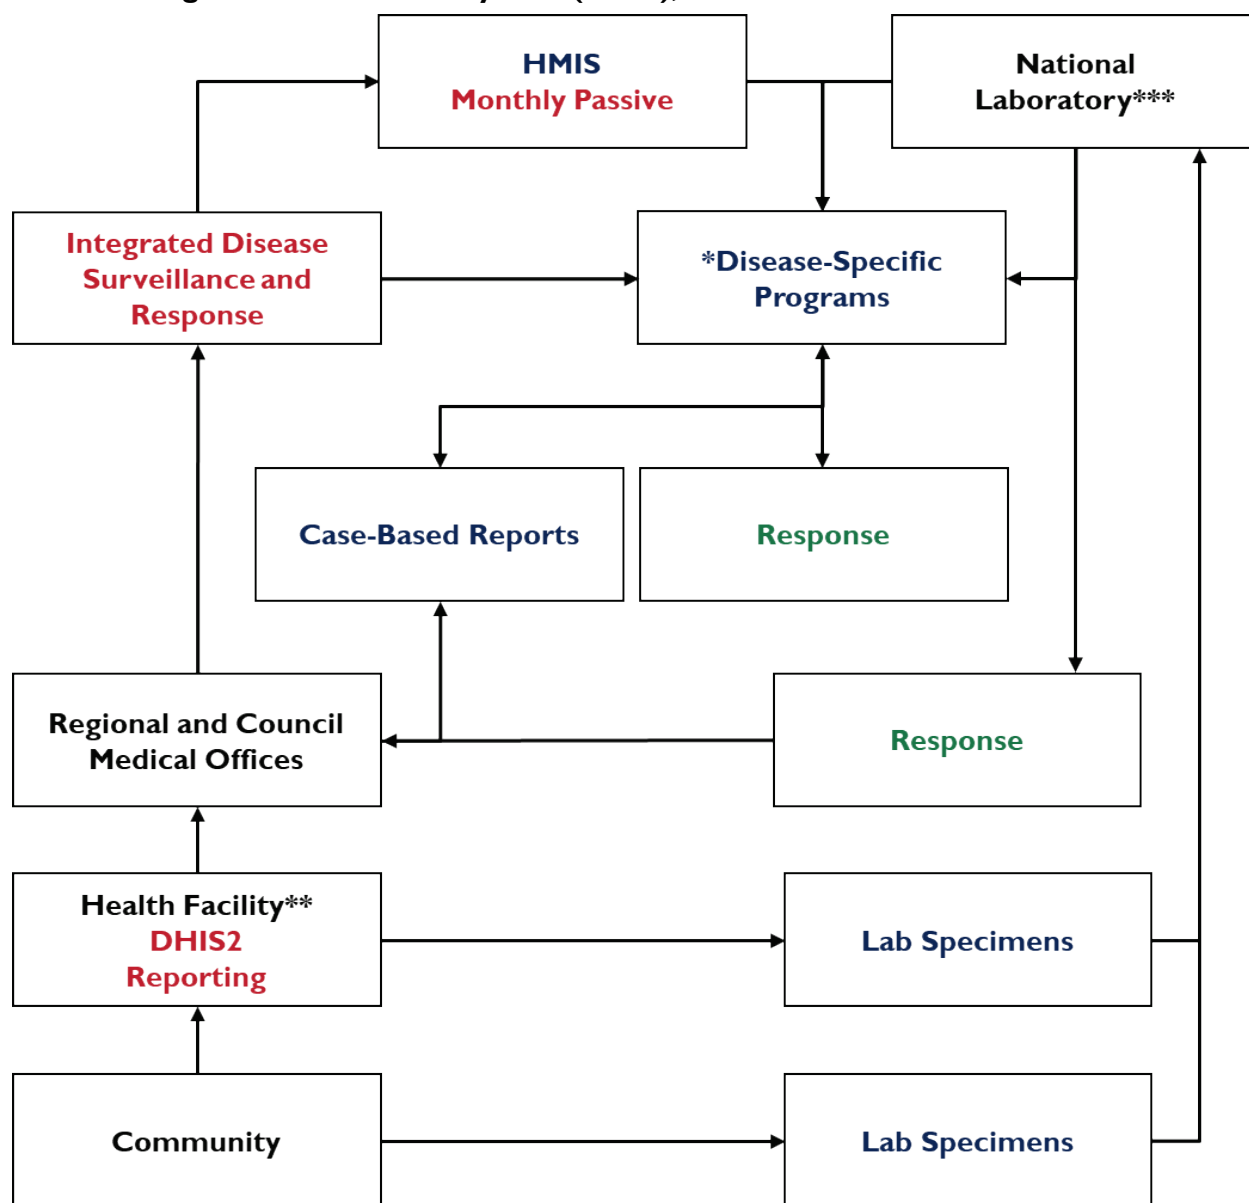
HMIS
Monthly Passive

National Laboratory***

Integrated Disease Surveillance and Response

*Disease-Specific Programs

Case-Based Reports

Response

Regional and Council Medical Offices

Response

Health Facility**
DHIS2
Reporting

Lab Specimens

Community

Lab Specimens